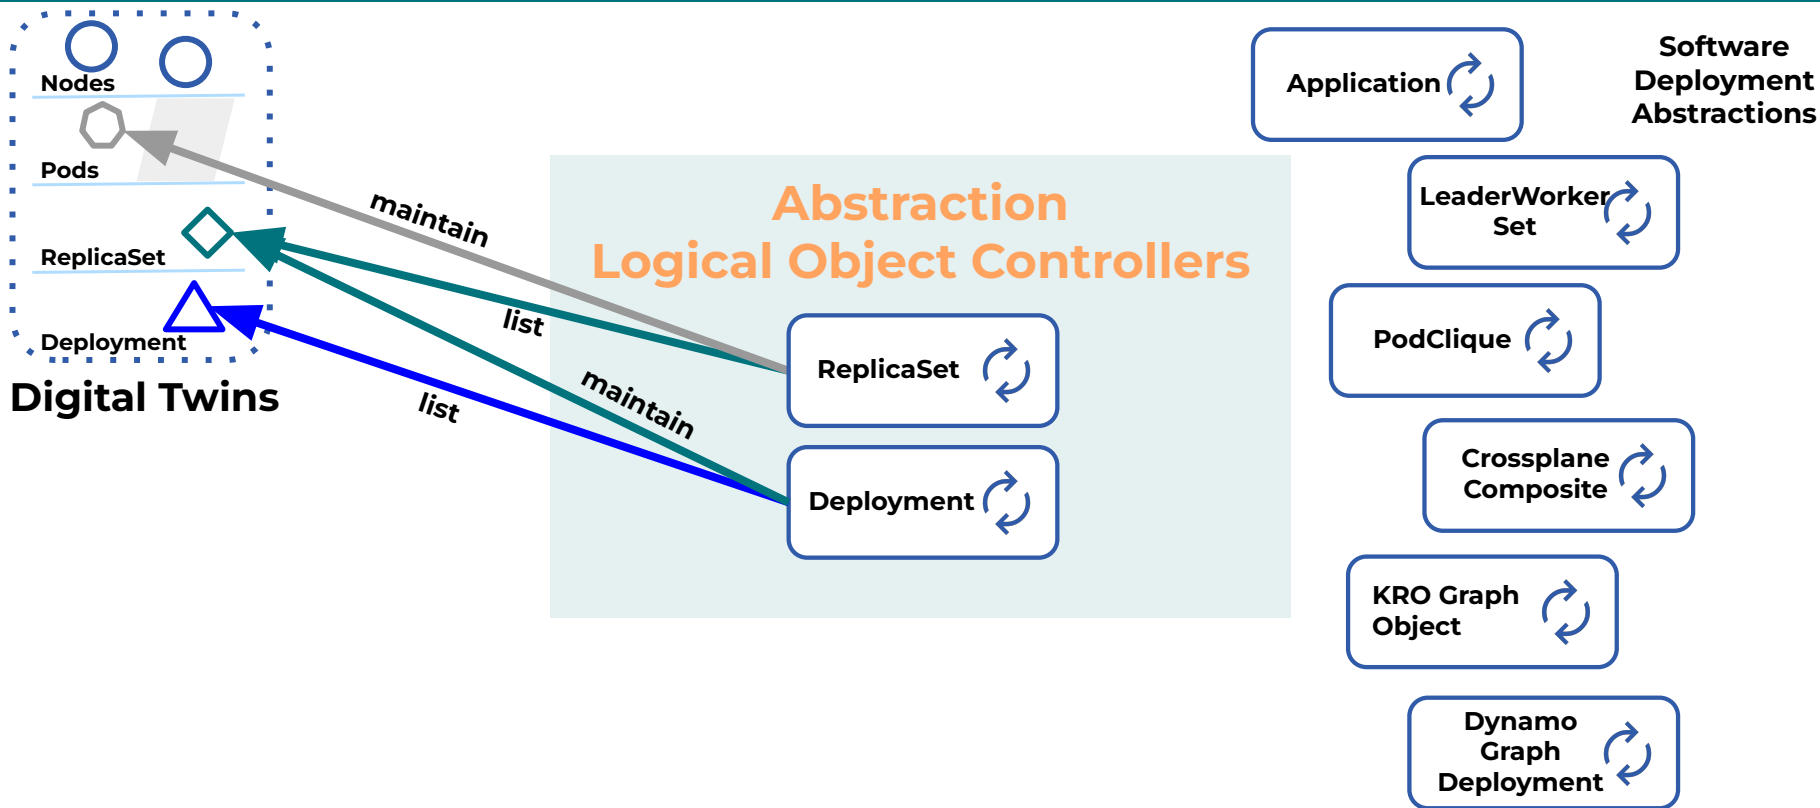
Nodes

Pods

ReplicaSet

Deployment

Digital Twins

maintain

list

maintain

list

Abstraction
Logical Object Controllers

ReplicaSet

Deployment

Application

Software Deployment Abstractions

LeaderWorker Set

PodClique

Crossplane Composite

KRO Graph Object

Dynamo Graph Deployment